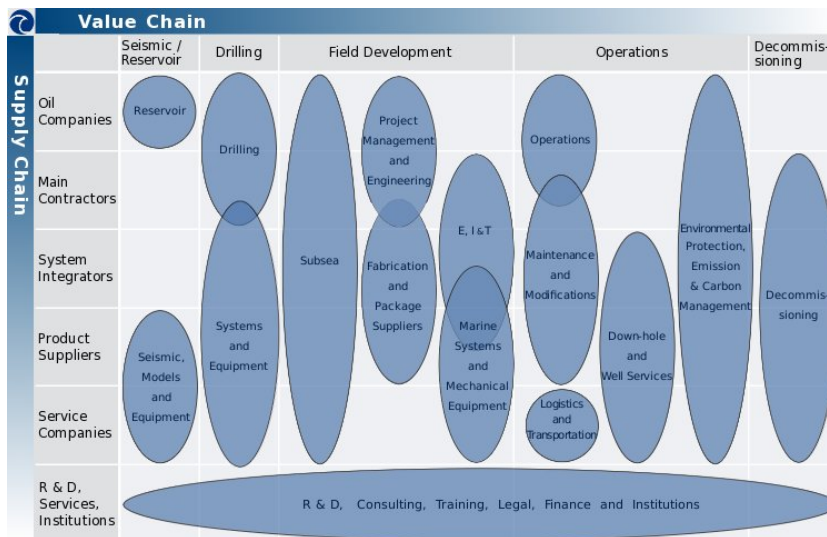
Value Chain

Supply Chain

| | Seismic / Reservoir | Drilling | Field Development | Operations | Decommissioning |
|---|---|---|---|---|---|
| Oil Companies | | | | | |
| Main Contractors | | | | | |
| System Integrators | | | | | |
| Product Suppliers | | | | | |
| Service Companies | | | | | |
| R & D, Services, Institutions | | | | | |

Reservoir

Drilling

Seismic, Models and Equipment

Systems and Equipment

Subsea

Project Management and Engineering

Fabrication and Package Suppliers

E, I&T

Marine Systems and Mechanical Equipment

Operations

Maintenance and Modifications

Logistics and Transportation

Down-hole and Well Services

Environmental Protection, Emission & Carbon Management

Decommissioning

R & D, Consulting, Training, Legal, Finance and Institutions